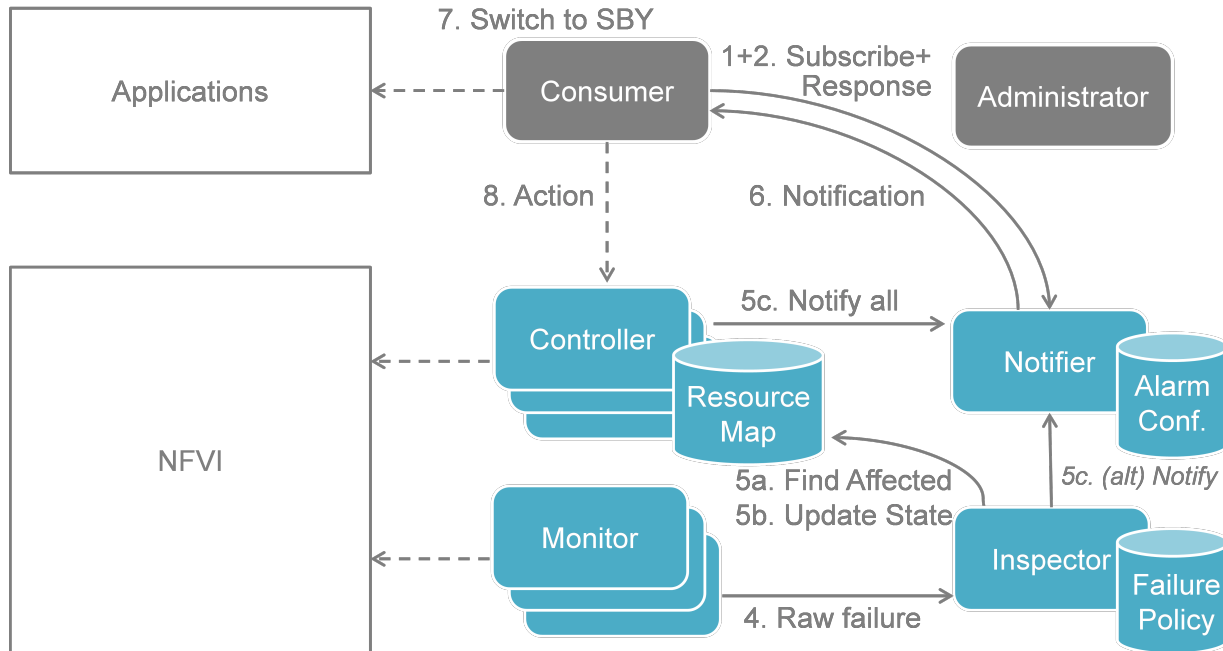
7. Switch to SBY

Applications

Consumer

1+2. Subscribe+ Response

Administrator

8. Action

6. Notification

NFVI

Controller

5c. Notify all

Notifier

Resource Map

Alarm Conf.

5a. Find Affected
5b. Update State

5c. (alt) Notify

Monitor

Inspector

Failure Policy

4. Raw failure